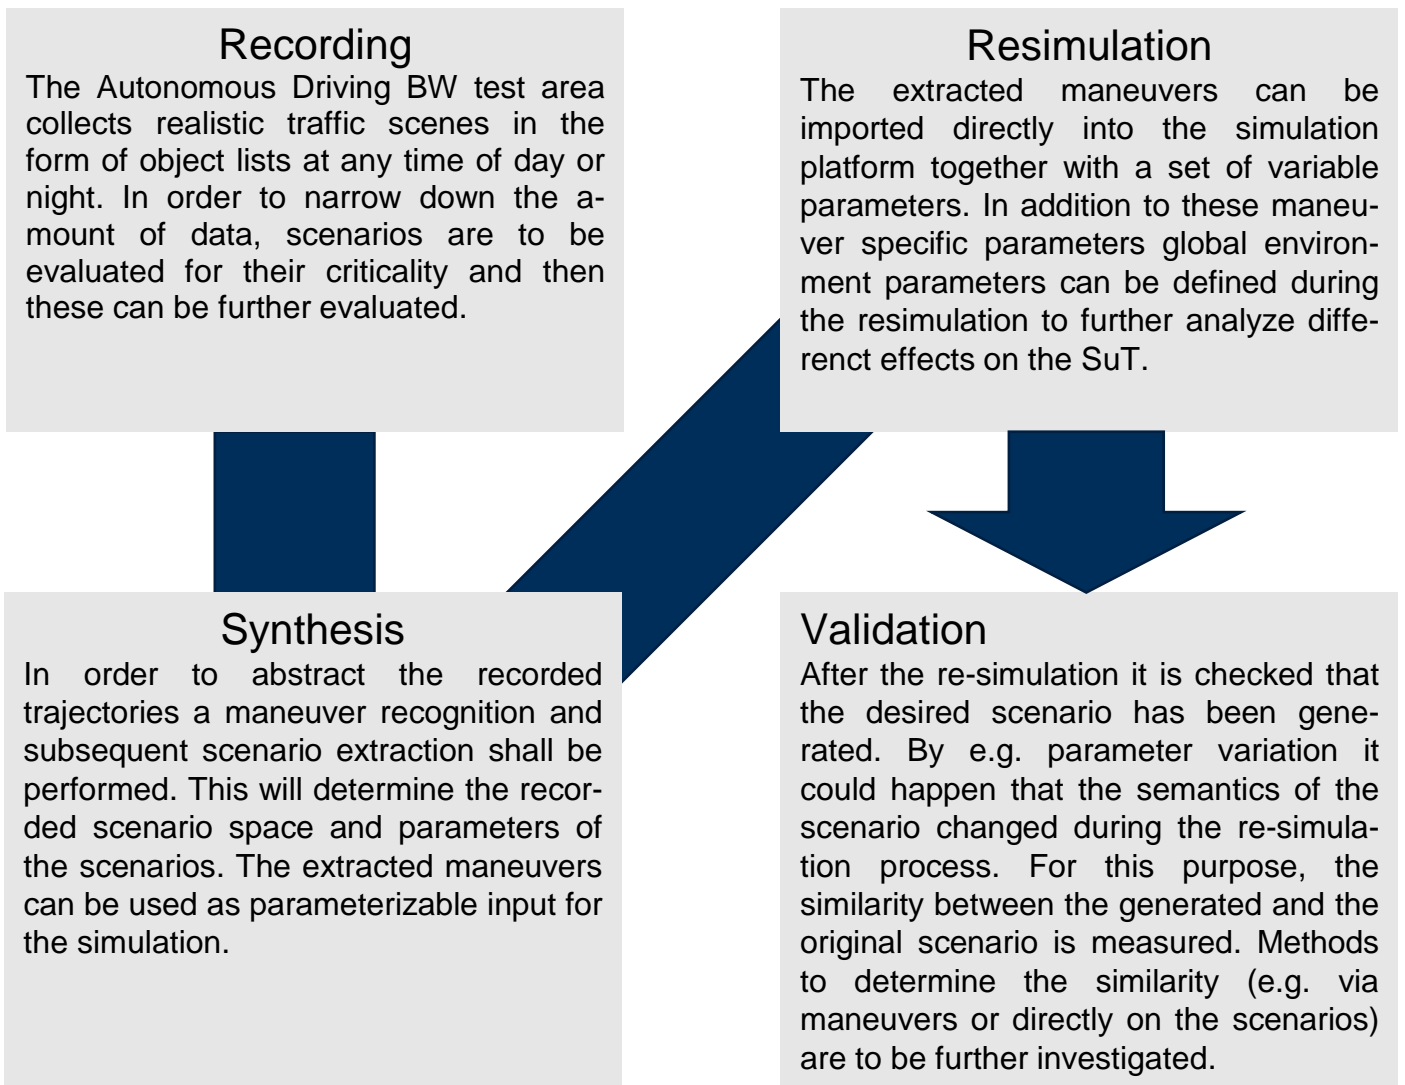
Recording
The Autonomous Driving BW test area collects realistic traffic scenes in the form of object lists at any time of day or night. In order to narrow down the amount of data, scenarios are to be evaluated for their criticality and then these can be further evaluated.

Resimulation
The extracted maneuvers can be imported directly into the simulation platform together with a set of variable parameters. In addition to these maneuver specific parameters global environment parameters can be defined during the resimulation to further analyze differenct effects on the SuT.

Synthesis
In order to abstract the recorded trajectories a maneuver recognition and subsequent scenario extraction shall be performed. This will determine the recorded scenario space and parameters of the scenarios. The extracted maneuvers can be used as parameterizable input for the simulation.

Validation
After the re-simulation it is checked that the desired scenario has been generated. By e.g. parameter variation it could happen that the semantics of the scenario changed during the re-simulation process. For this purpose, the similarity between the generated and the original scenario is measured. Methods to determine the similarity (e.g. via maneuvers or directly on the scenarios) are to be further investigated.